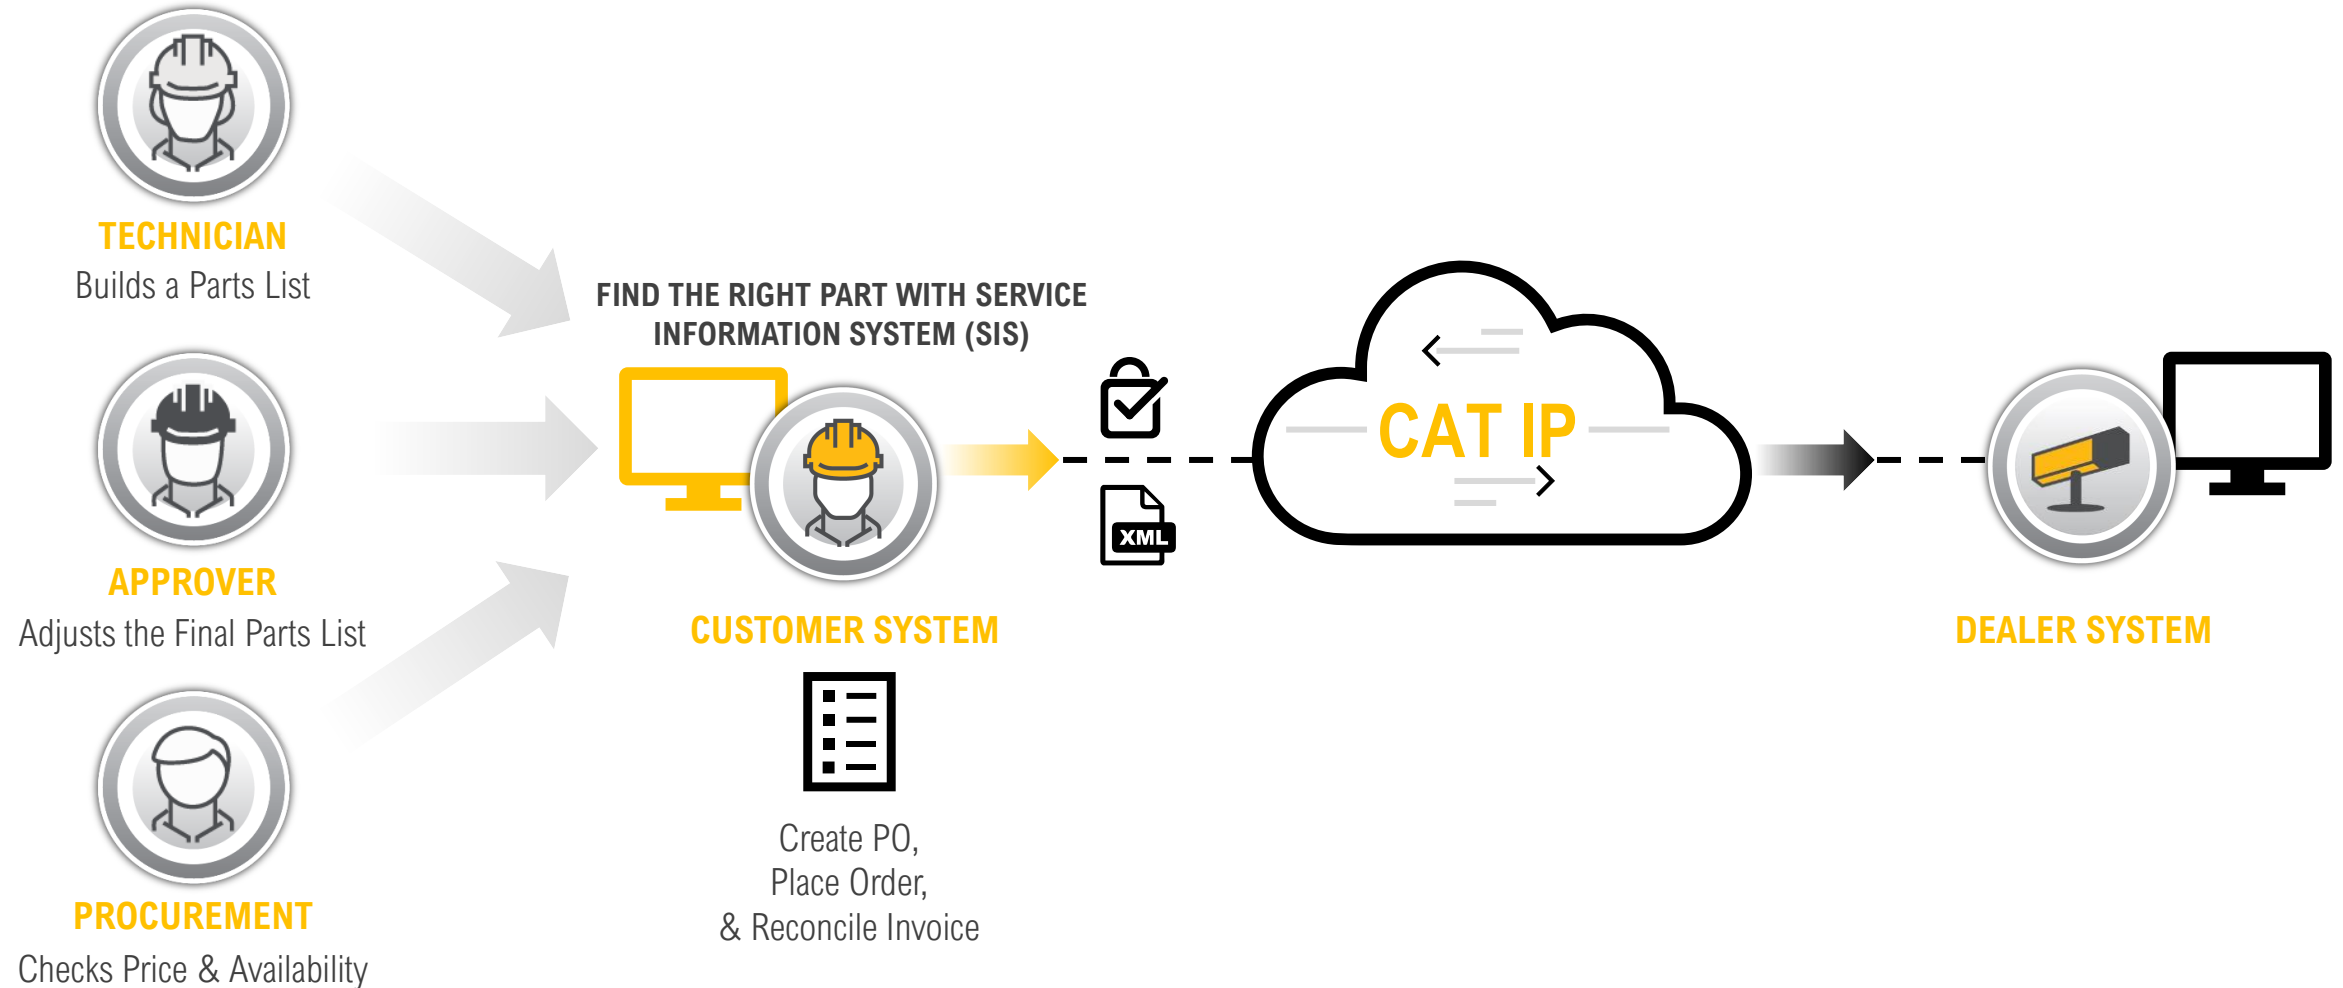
TECHNICIAN
Builds a Parts List

APPROVER
Adjusts the Final Parts List

PROCUREMENT
Checks Price & Availability

FIND THE RIGHT PART WITH SERVICE INFORMATION SYSTEM (SIS)

CUSTOMER SYSTEM

Create PO,
Place Order,
& Reconcile Invoice

XML

CAT IP

DEALER SYSTEM